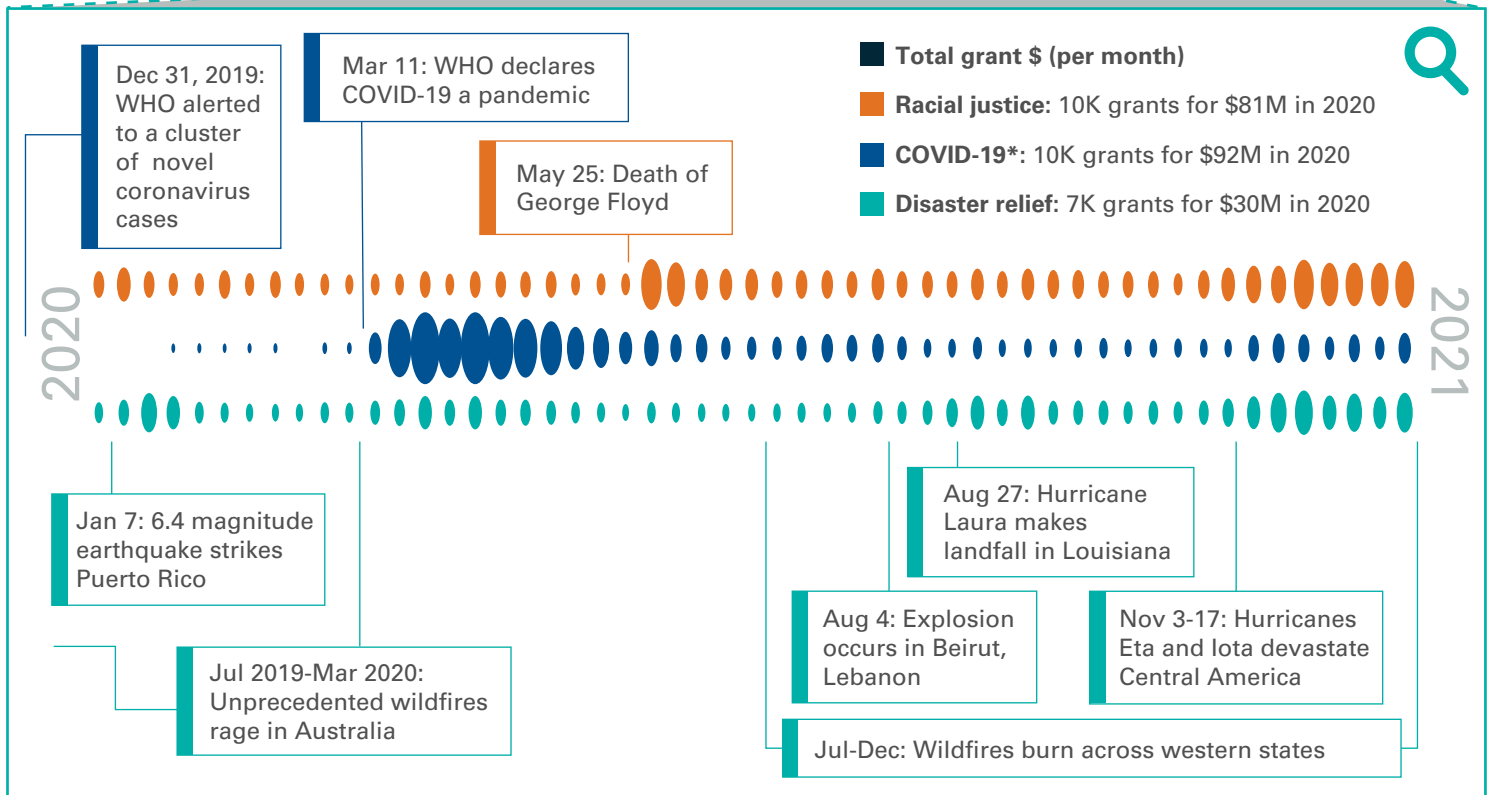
Dec 31, 2019: WHO alerted to a cluster of novel coronavirus cases

Mar 11: WHO declares COVID-19 a pandemic

May 25: Death of George Floyd

Total grant $ (per month)

Racial justice: 10K grants for $81M in 2020

COVID-19*: 10K grants for $92M in 2020

Disaster relief: 7K grants for $30M in 2020

2020

2021

Jan 7: 6.4 magnitude earthquake strikes Puerto Rico

Jul 2019-Mar 2020: Unprecedented wildfires rage in Australia

Aug 27: Hurricane Laura makes landfall in Louisiana

Aug 4: Explosion occurs in Beirut, Lebanon

Nov 3-17: Hurricanes Eta and Iota devastate Central America

Jul-Dec: Wildfires burn across western states